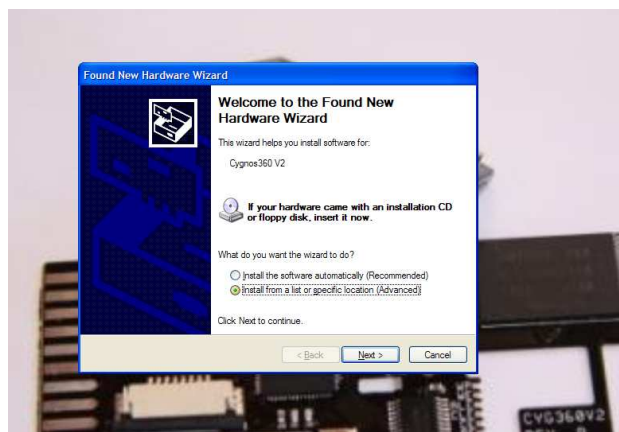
Found New Hardware Wizard

Welcome to the Found New Hardware Wizard

This wizard helps you install software for:

Cygnos360 V2

If your hardware came with an installation CD or floppy disk, insert it now.

What do you want the wizard to do?

Install the software automatically (Recommended)

Install from a list or specific location (Advanced)

Click Next to continue.

< Back Next > Cancel

CYG360V2